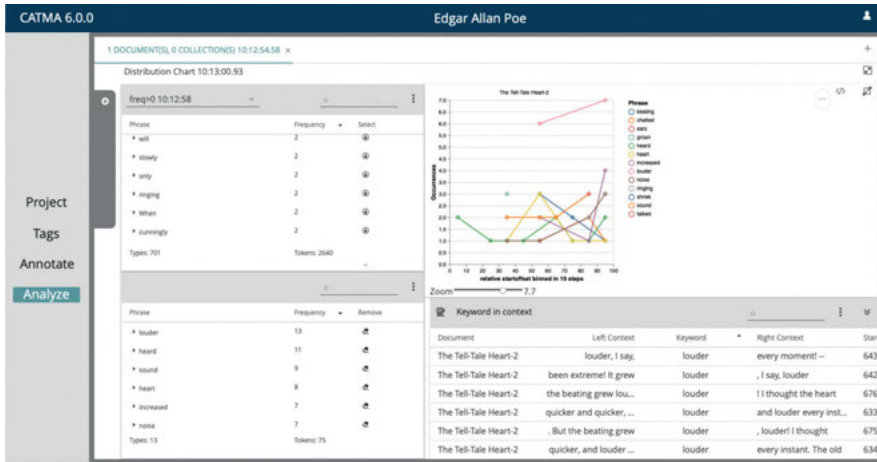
CATMA 6.0.0

Edgar Allan Poe

1 DOCUMENT(S), 0 COLLECTION(S) 10:12:54:58 ×

Distribution Chart 10:13:00.93

Project

Tags

Annotate

Analyze

freq>0 10:12:58

| Phrase | Frequency | Select |
|---|---|---|
| will | 2 | |
| slowly | 2 | |
| only | 2 | |
| ringing | 2 | |
| When | 2 | |
| cunningly | 2 | |

Types: 701 Tokens: 2640

| Phrase | Frequency | Remove |
|---|---|---|
| louder | 13 | |
| heard | 11 | |
| sound | 9 | |
| heart | 8 | |
| increased | 7 | |
| noise | 7 | |

Types: 13 Tokens: 75

The Tell-Tale Heart-2

Occurrences

7.0 6.5 6.0 5.5 5.0 4.5 4.0 3.5 3.0 2.5 2.0 1.5 1.0 0.5 0.0

0 10 20 30 40 50 60 70 80 90 100

relative start offset binned in 10 steps

Phrase
beating
chatted
stars
groan
heard
heart
increased
louder
noise
ringing
shriek
sound
talked

Zoom 7.7

Keyword in context

| Document | Left Context | Keyword | Right Context | Star |
|---|---|---|---|---|
| The Tell-Tale Heart-2 | louder, I say, | louder | every moment! -- | 643 |
| The Tell-Tale Heart-2 | been extreme! It grew | louder | , I say, louder | 642 |
| The Tell-Tale Heart-2 | the beating grew lou... | louder | ! I thought the heart | 676 |
| The Tell-Tale Heart-2 | quicker and quicker, ... | louder | and louder every inst... | 633 |
| The Tell-Tale Heart-2 | . But the beating grew | louder | , louder! I thought | 675 |
| The Tell-Tale Heart-2 | quicker, and louder ... | louder | every instant. The old | 634 |